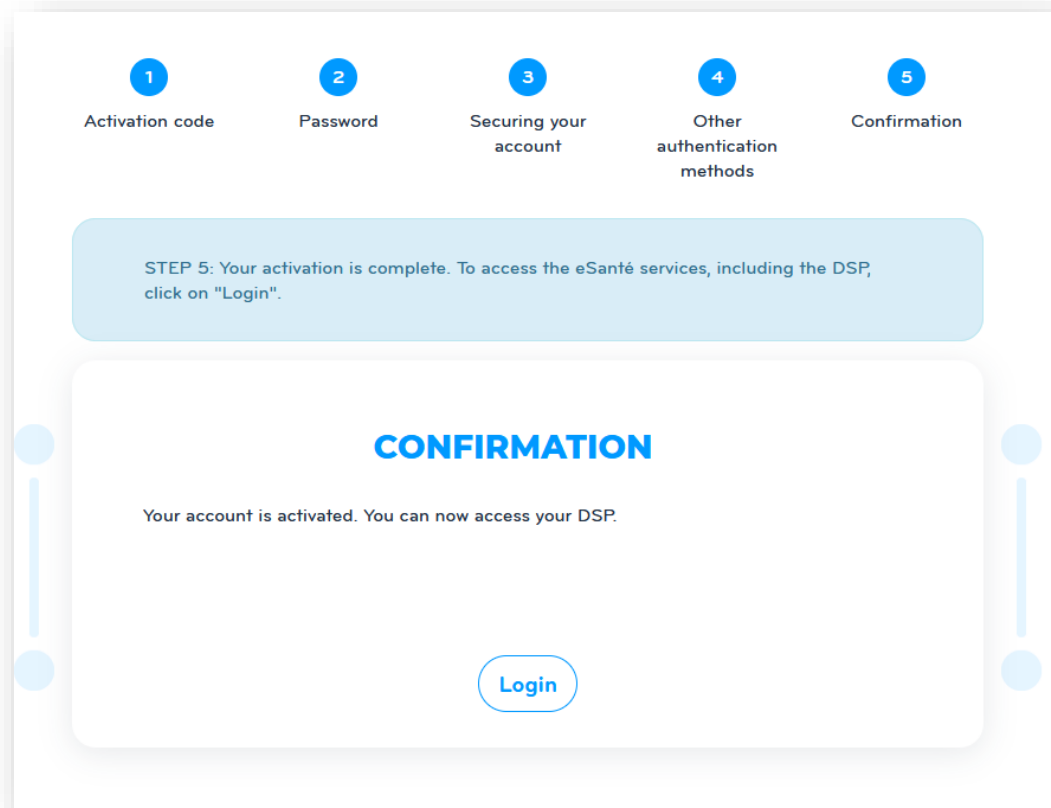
1
Activation code

2
Password

3
Securing your account

4
Other authentication methods

5
Confirmation

STEP 5: Your activation is complete. To access the eSanté services, including the DSP, click on "Login".

CONFIRMATION

Your account is activated. You can now access your DSP.

Login